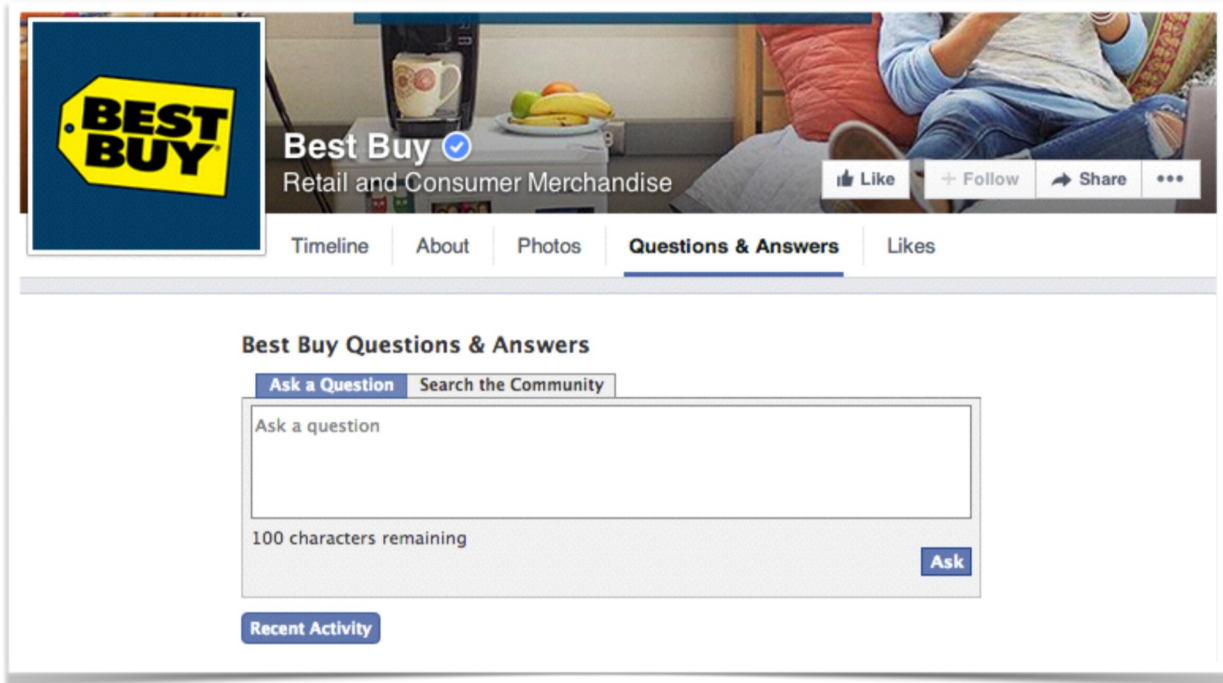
BEST BUY

Best Buy

Retail and Consumer Merchandise

Like

+ Follow

Share

•••

Timeline

About

Photos

Questions & Answers

Likes

Best Buy Questions & Answers

Ask a Question

Search the Community

Ask a question

100 characters remaining

Ask

Recent Activity